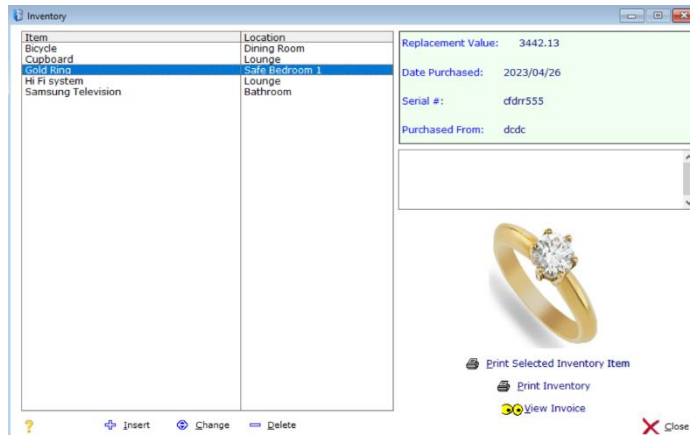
Inventory

| Item | Location |
|---|---|
| Bicycle | Dining Room |
| Cupboard | Lounge |
| Gold Ring | Safe Bedroom 1 |
| Hi Fi system | Lounge |
| Samsung Television | Bathroom |

Replacement Value: 3442.13

Date Purchased: 2023/04/26

Serial #: cfdrr555

Purchased From: dcdc

Print Selected Inventory Item

Print Inventory

View Invoice

? Insert Change Delete

Close